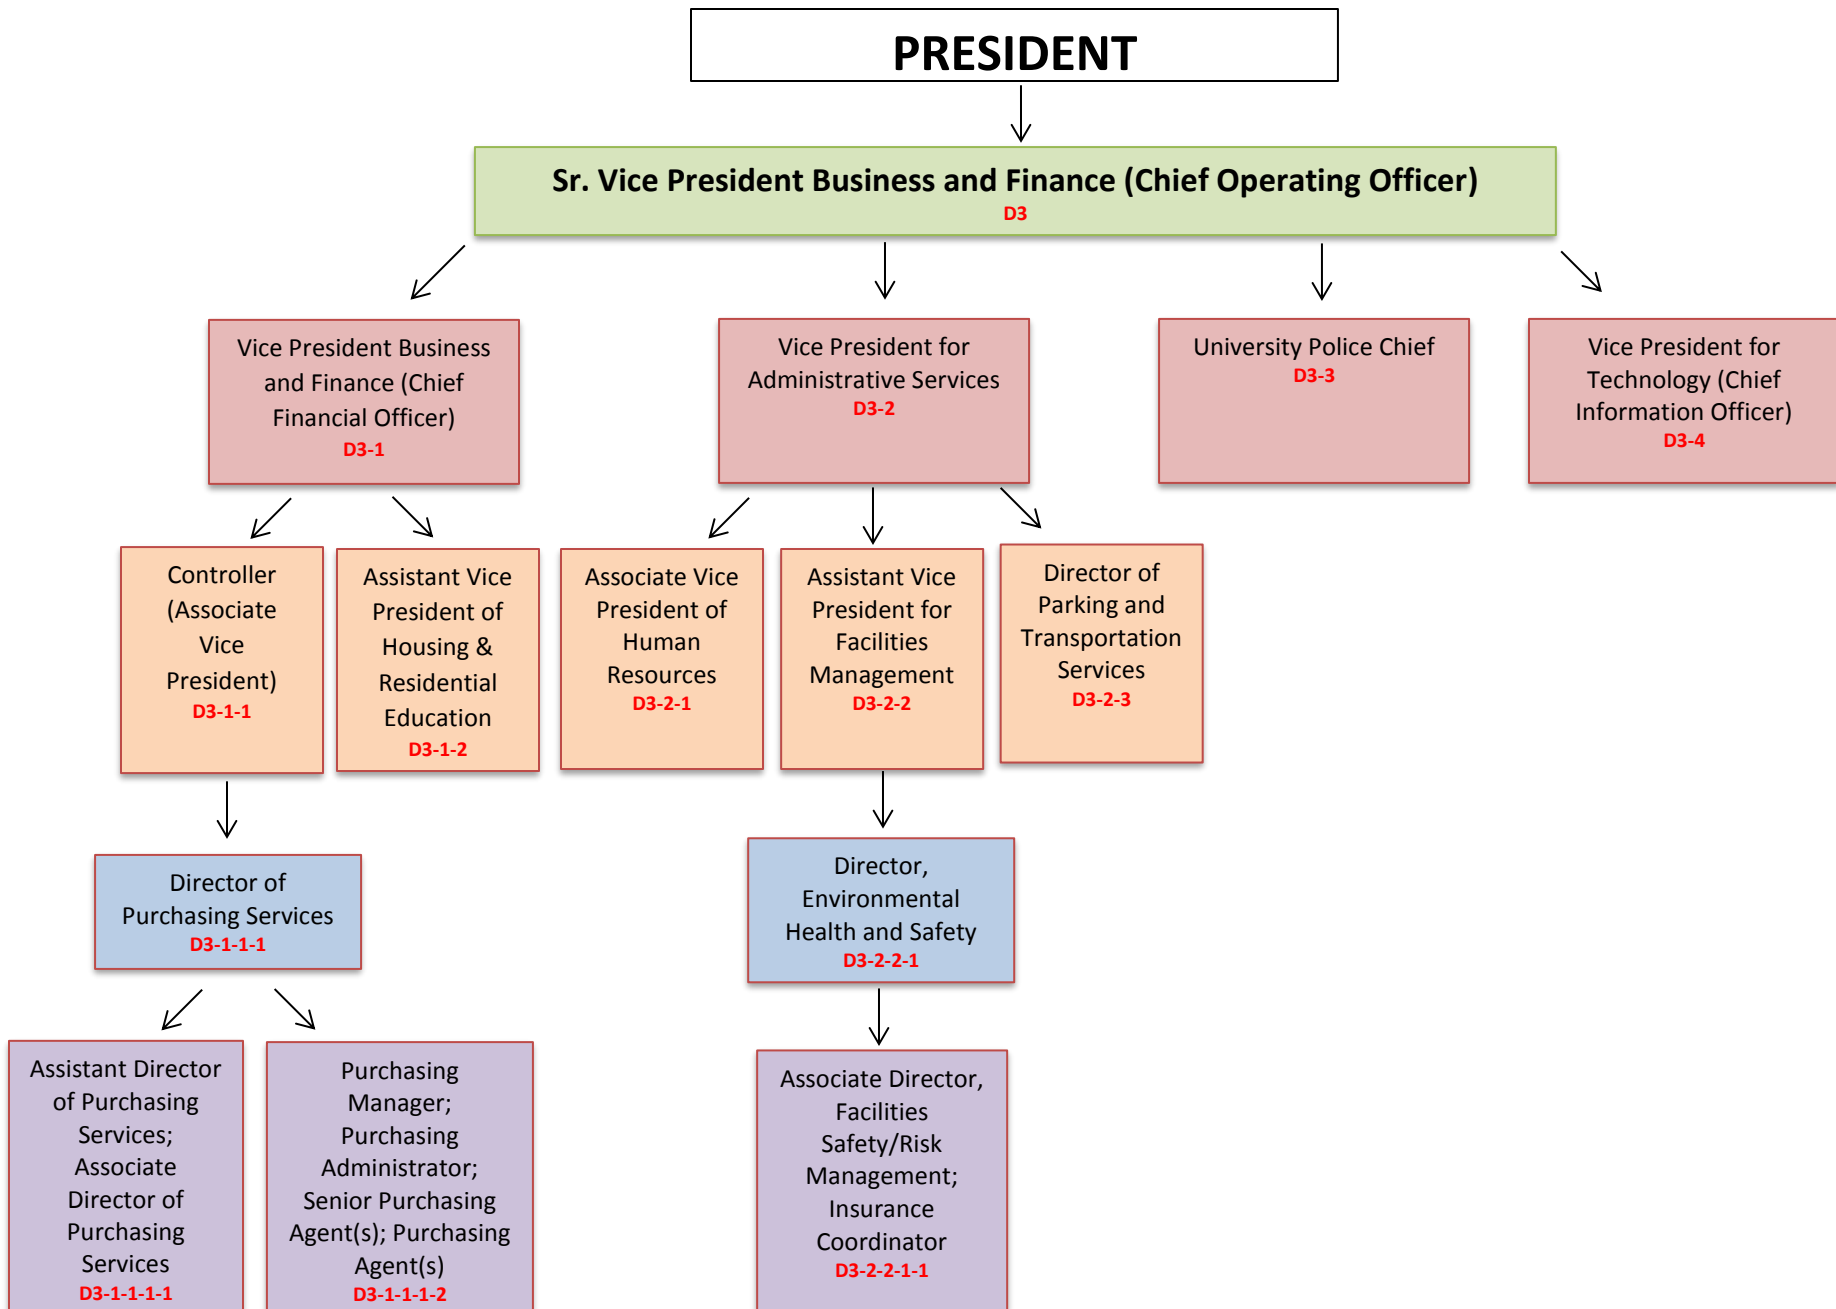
PRESIDENT

Sr. Vice President Business and Finance (Chief Operating Officer)
D3

Vice President Business and Finance (Chief Financial Officer)
D3-1

Vice President for Administrative Services
D3-2

University Police Chief
D3-3

Vice President for Technology (Chief Information Officer)
D3-4

Controller (Associate Vice President)
D3-1-1

Assistant Vice President of Housing & Residential Education
D3-1-2

Associate Vice President of Human Resources
D3-2-1

Assistant Vice President for Facilities Management
D3-2-2

Director of Parking and Transportation Services
D3-2-3

Director of Purchasing Services
D3-1-1-1

Director, Environmental Health and Safety
D3-2-2-1

Assistant Director of Purchasing Services; Associate Director of Purchasing Services
D3-1-1-1-1

Purchasing Manager; Purchasing Administrator; Senior Purchasing Agent(s); Purchasing Agent(s)
D3-1-1-1-2

Associate Director, Facilities Safety/Risk Management; Insurance Coordinator
D3-2-2-1-1